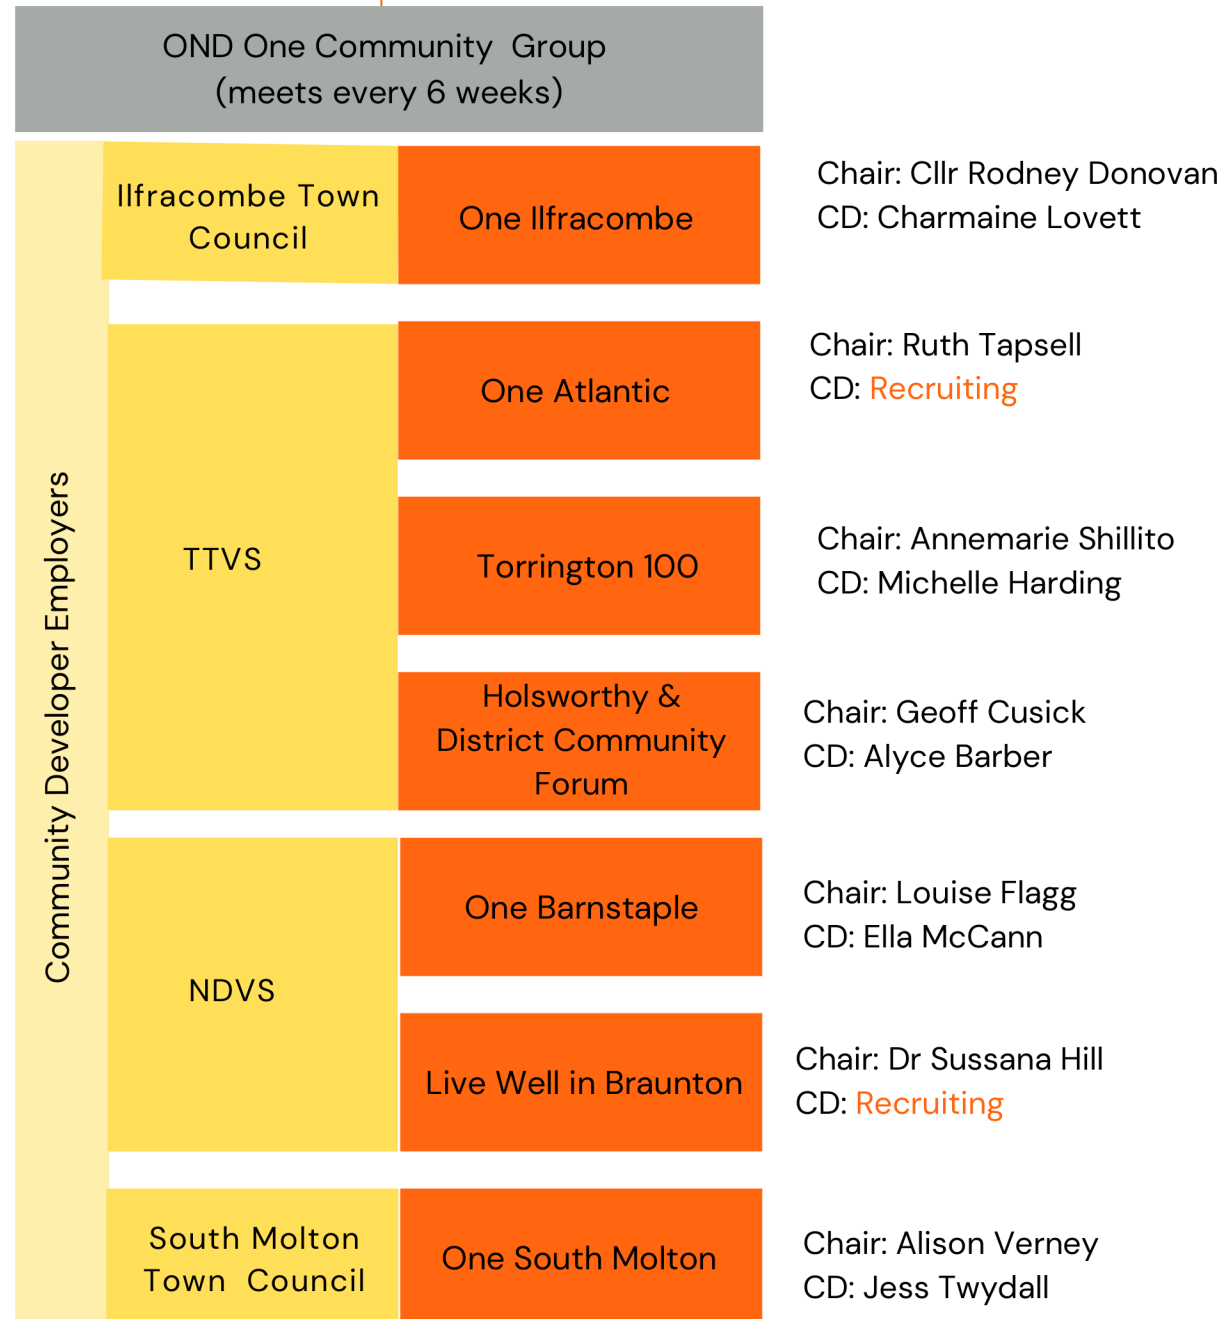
OND One Community Group
(meets every 6 weeks)

Community Developer Employers

Ilfracombe Town Council

One Ilfracombe

Chair: Cllr Rodney Donovan
CD: Charmaine Lovett

TTVS

One Atlantic

Chair: Ruth Tapsell
CD: Recruiting

Torrington 100

Chair: Annemarie Shillito
CD: Michelle Harding

Holsworthy & District Community Forum

Chair: Geoff Cusick
CD: Alyce Barber

NDVS

One Barnstaple

Chair: Louise Flagg
CD: Ella McCann

Live Well in Braunton

Chair: Dr Sussana Hill
CD: Recruiting

South Molton Town Council

One South Molton

Chair: Alison Verney
CD: Jess Twydall